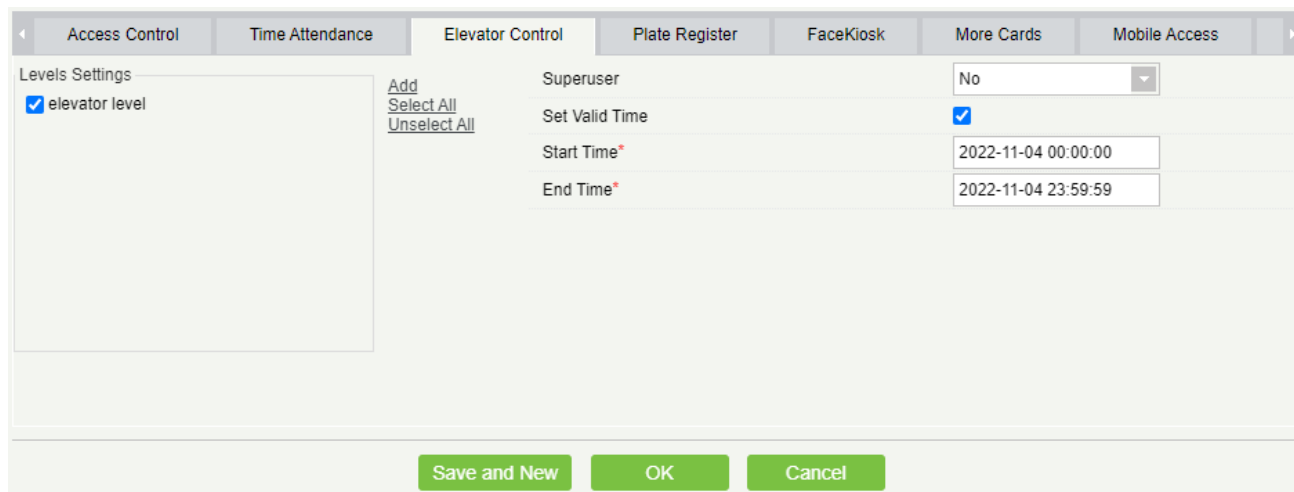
Access Control | Time Attendance | Elevator Control | Plate Register | FaceKiosk | More Cards | Mobile Access

Levels Settings

elevator level

Add
Select All
Unselect All

Superuser No
Set Valid Time
Start Time* 2022-11-04 00:00:00
End Time* 2022-11-04 23:59:59

Save and New OK Cancel